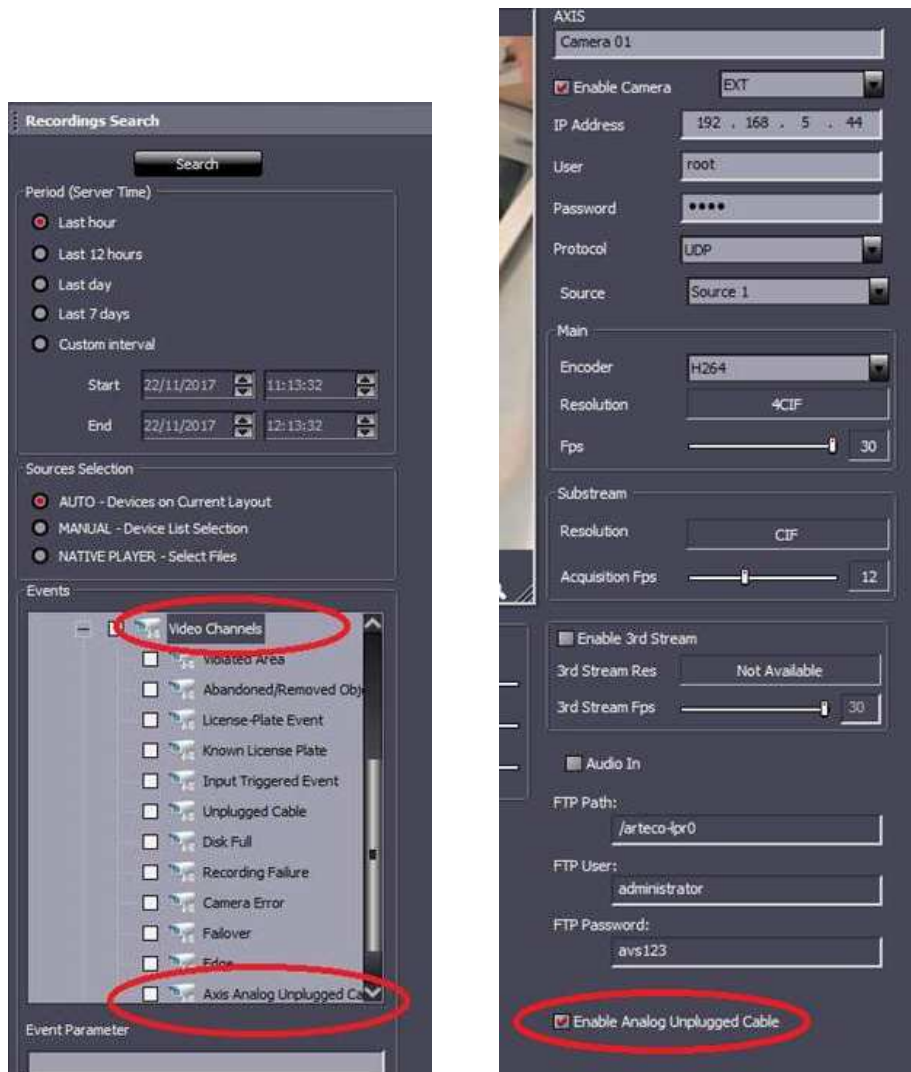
Recordings Search

Search

Period (Server Time)

Last hour

Last 12 hours

Last day

Last 7 days

Custom interval

Start 22/11/2017 11:13:32

End 22/11/2017 12:13:32

Sources Selection

AUTO - Devices on Current Layout

MANUAL - Device List Selection

NATIVE PLAYER - Select Files

Events

Video Channels

Violated Area

Abandoned/Removed Obj

License-Plate Event

Known License Plate

Input Triggered Event

Unplugged Cable

Disk Full

Recording Failure

Camera Error

Failover

Edge

Axis Analog Unplugged Ca

Event Parameter

AXIS

Camera 01

Enable Camera EXT

IP Address 192 . 168 . 5 . 44

User root

Password ••••

Protocol UDP

Source Source 1

Main

Encoder H264

Resolution 4CIF

Fps 30

Substream

Resolution CIF

Acquisition Fps 12

Enable 3rd Stream

3rd Stream Res Not Available

3rd Stream Fps 30

Audio In

FTP Path:

/arteco-lpr0

FTP User:

administrator

FTP Password:

avs123

Enable Analog Unplugged Cable